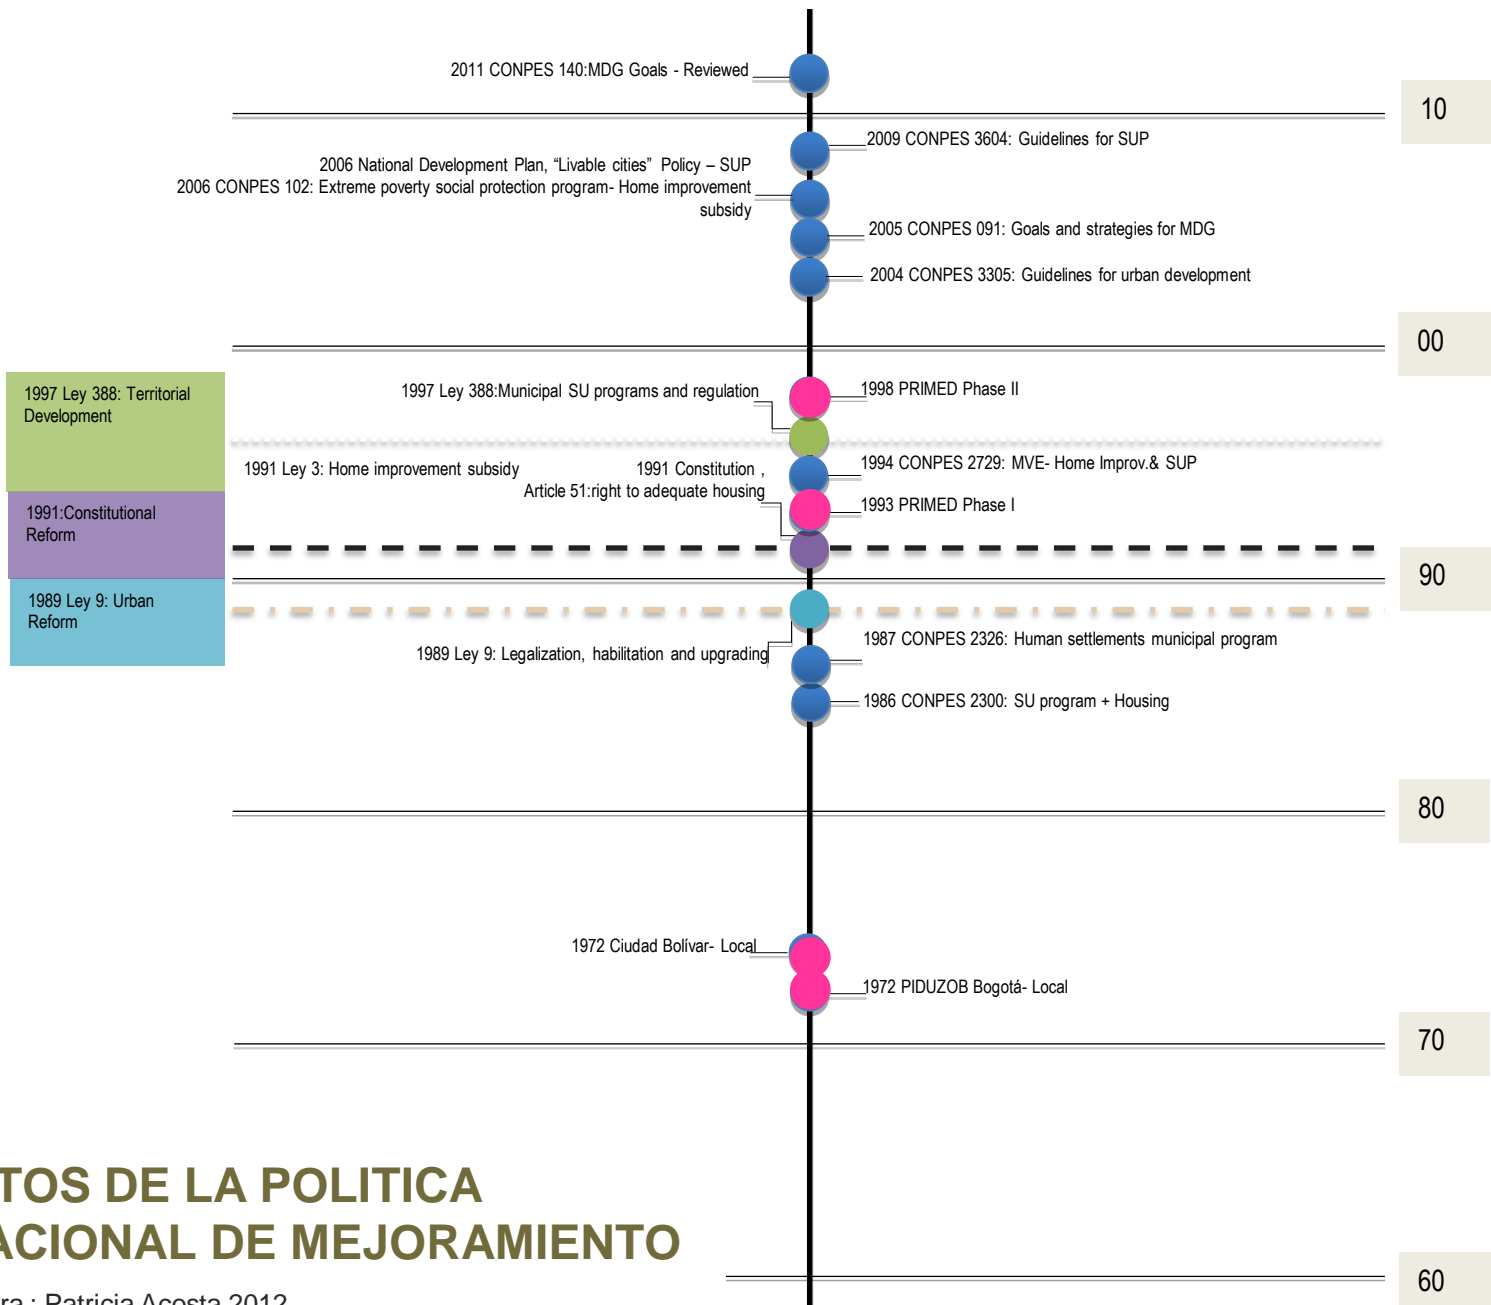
2011 CONPES 140:MDG Goals - Reviewed

10

2009 CONPES 3604: Guidelines for SUP

2006 National Development Plan, "Livable cities" Policy – SUP
2006 CONPES 102: Extreme poverty social protection program- Home improvement subsidy

2005 CONPES 091: Goals and strategies for MDG

2004 CONPES 3305: Guidelines for urban development

00

1997 Ley 388: Territorial Development

1997 Ley 388:Municipal SU programs and regulation

1998 PRIMED Phase II

1991 Ley 3: Home improvement subsidy

1991 Constitution , Article 51:right to adequate housing

1994 CONPES 2729: MVE- Home Improv.& SUP

1993 PRIMED Phase I

1991:Constitutional Reform

90

1989 Ley 9: Urban Reform

1987 CONPES 2326: Human settlements municipal program

1989 Ley 9: Legalization, habilitation and upgrading

1986 CONPES 2300: SU program + Housing

80

1972 Ciudad Bolívar- Local

1972 PIDUZOB Bogotá- Local

70

TOS DE LA POLITICA
ACIONAL DE MEJORAMIENTO

ra : Patricia Acosta 2012

60